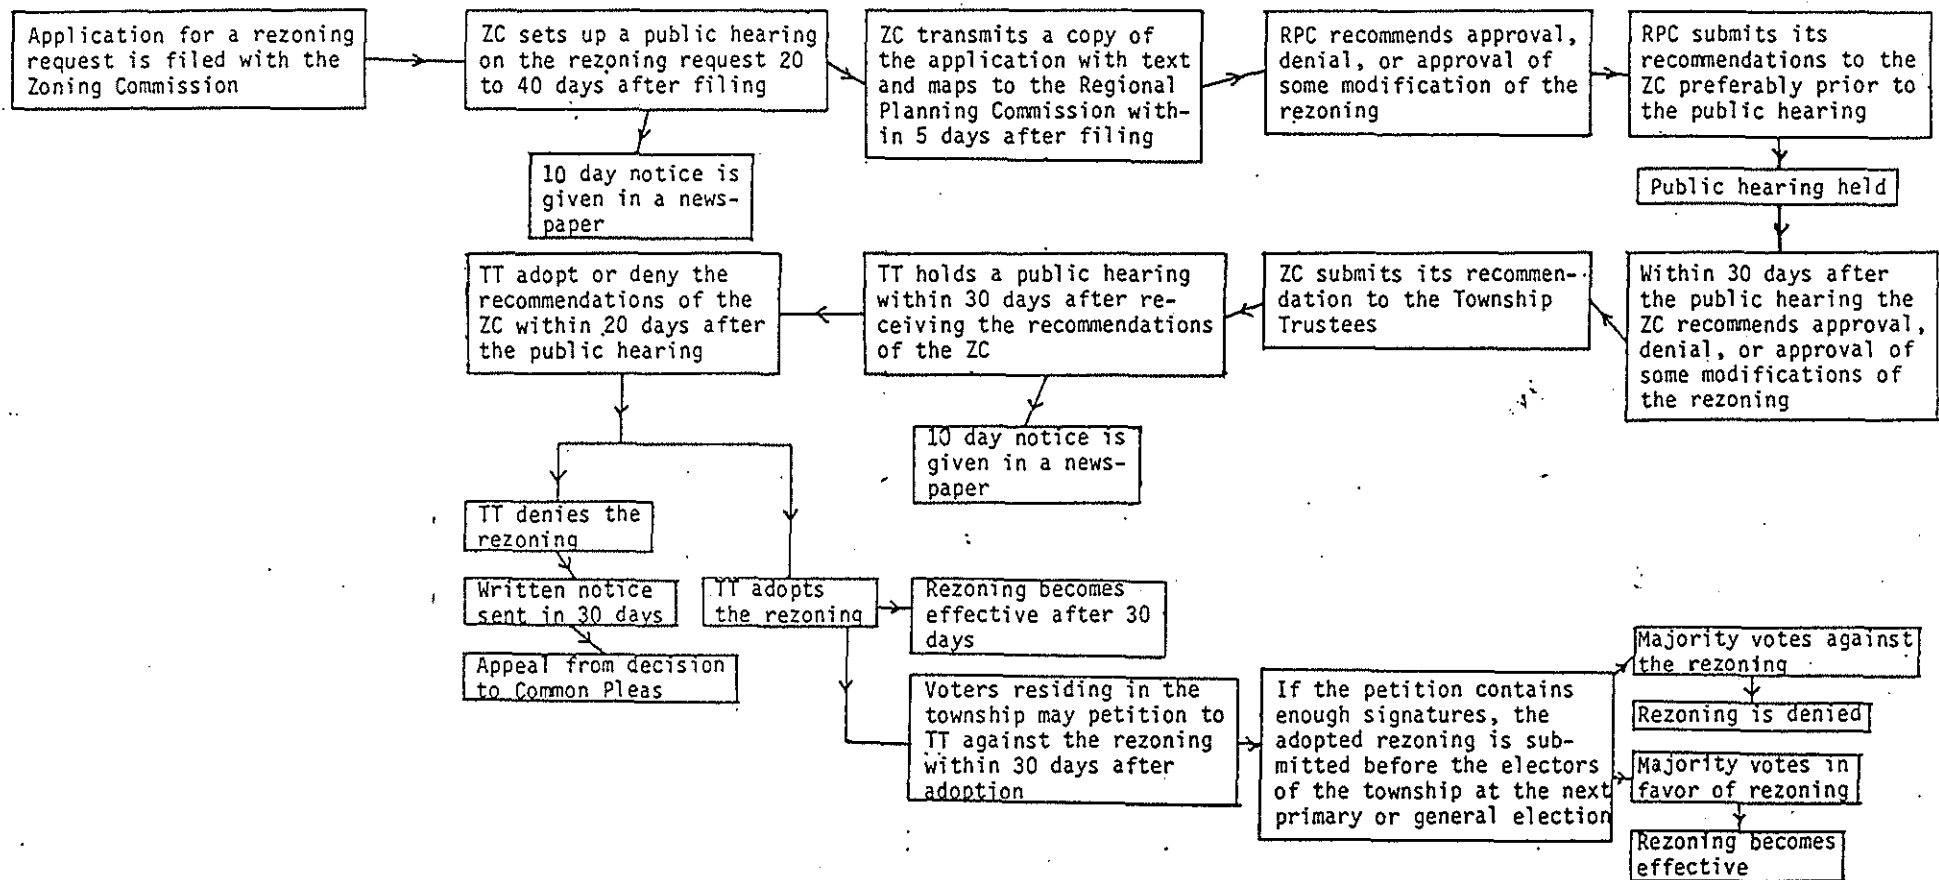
Application for a rezoning request is filed with the Zoning Commission

ZC sets up a public hearing on the rezoning request 20 to 40 days after filing

10 day notice is given in a newspaper

ZC transmits a copy of the application with text and maps to the Regional Planning Commission within 5 days after filing

RPC recommends approval, denial, or approval of some modification of the rezoning

RPC submits its recommendations to the ZC preferably prior to the public hearing

Public hearing held

Within 30 days after the public hearing the ZC recommends approval, denial, or approval of some modifications of the rezoning

ZC submits its recommendation to the Township Trustees

TT holds a public hearing within 30 days after receiving the recommendations of the ZC

10 day notice is given in a newspaper

TT adopt or deny the recommendations of the ZC within 20 days after the public hearing

TT denies the rezoning

Written notice sent in 30 days

Appeal from decision to Common Pleas

TT adopts the rezoning

Rezoning becomes effective after 30 days

Voters residing in the township may petition to TT against the rezoning within 30 days after adoption

If the petition contains enough signatures, the adopted rezoning is submitted before the electors of the township at the next primary or general election

Majority votes against the rezoning

Rezoning is denied

Majority votes in favor of rezoning

Rezoning becomes effective